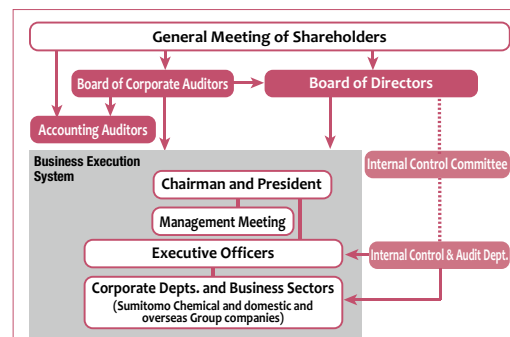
General Meeting of Shareholders

Board of Corporate Auditors

Board of Directors

Accounting Auditors

Business Execution System

Chairman and President

Management Meeting

Executive Officers

Corporate Depts. and Business Sectors (Sumitomo Chemical and domestic and overseas Group companies)

Internal Control Committee

Internal Control & Audit Dept.